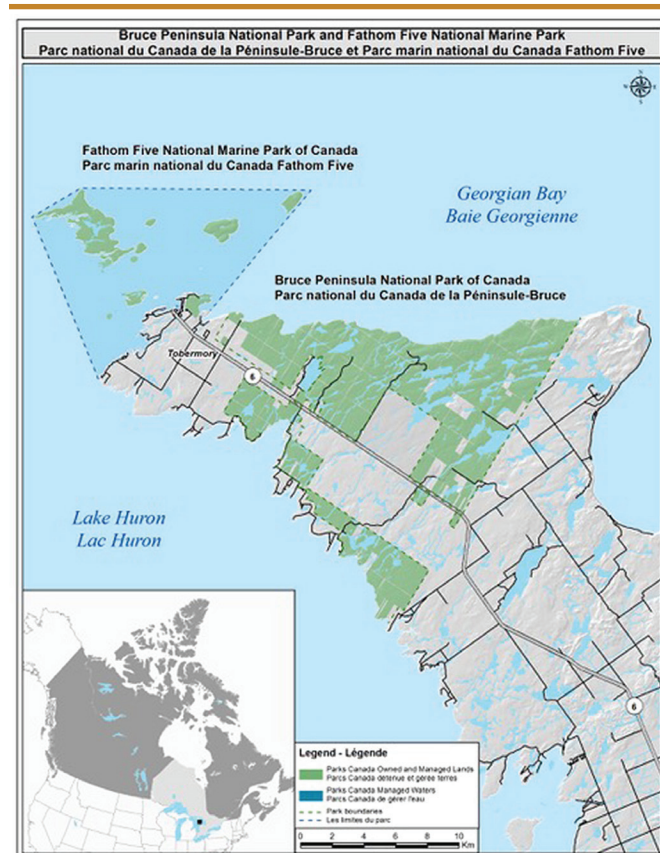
Bruce Peninsula National Park and Fathom Five National Marine Park
Parc national du Canada de la Péninsule-Bruce et Parc marin national du Canada Fathom Five

N
W E
S

Fathom Five National Marine Park of Canada
Parc marin national du Canada Fathom Five

Georgian Bay
Baie Georgienne

Bruce Peninsula National Park of Canada
Parc national du Canada de la Péninsule-Bruce

Tobermory

6

Lake Huron
Lac Huron

6

Legend - Légende
Parks Canada Owned and Managed Lands
Parcs Canada detenue et gérée terres
Parks Canada Managed Waters
Parcs Canada de gérer l'eau
Park boundaries
Les limites du parc

0 2 4 6 8 10 Km